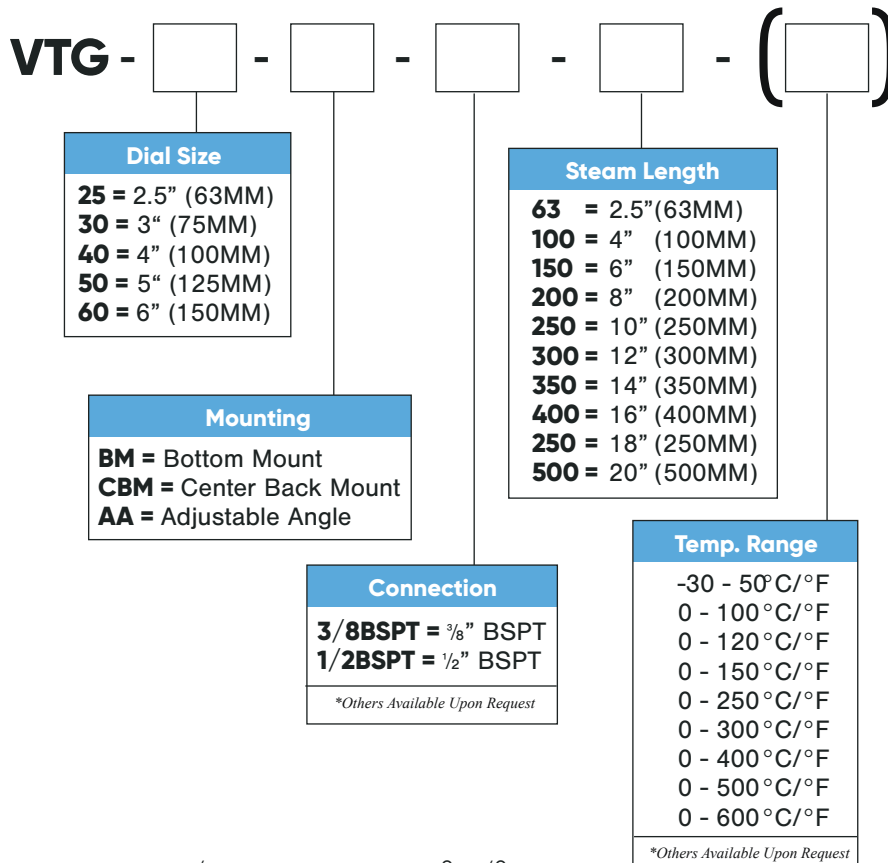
VTG - [ ] - [ ] - [ ] - [ ] - ([ ])

Dial Size
25 = 2.5" (63MM)
30 = 3" (75MM)
40 = 4" (100MM)
50 = 5" (125MM)
60 = 6" (150MM)

Mounting
BM = Bottom Mount
CBM = Center Back Mount
AA = Adjustable Angle

Connection
3/8BSPT = $\frac{3}{8}$" BSPT
1/2BSPT = $\frac{1}{2}$" BSPT
*Others Available Upon Request

Steam Length
63 = 2.5"(63MM)
100 = 4" (100MM)
150 = 6" (150MM)
200 = 8" (200MM)
250 = 10" (250MM)
300 = 12" (300MM)
350 = 14" (350MM)
400 = 16" (400MM)
250 = 18" (250MM)
500 = 20" (500MM)

Temp. Range
-30 - 50°C/°F
0 - 100°C/°F
0 - 120°C/°F
0 - 150°C/°F
0 - 250°C/°F
0 - 300°C/°F
0 - 400°C/°F
0 - 500°C/°F
0 - 600°C/°F
*Others Available Upon Request